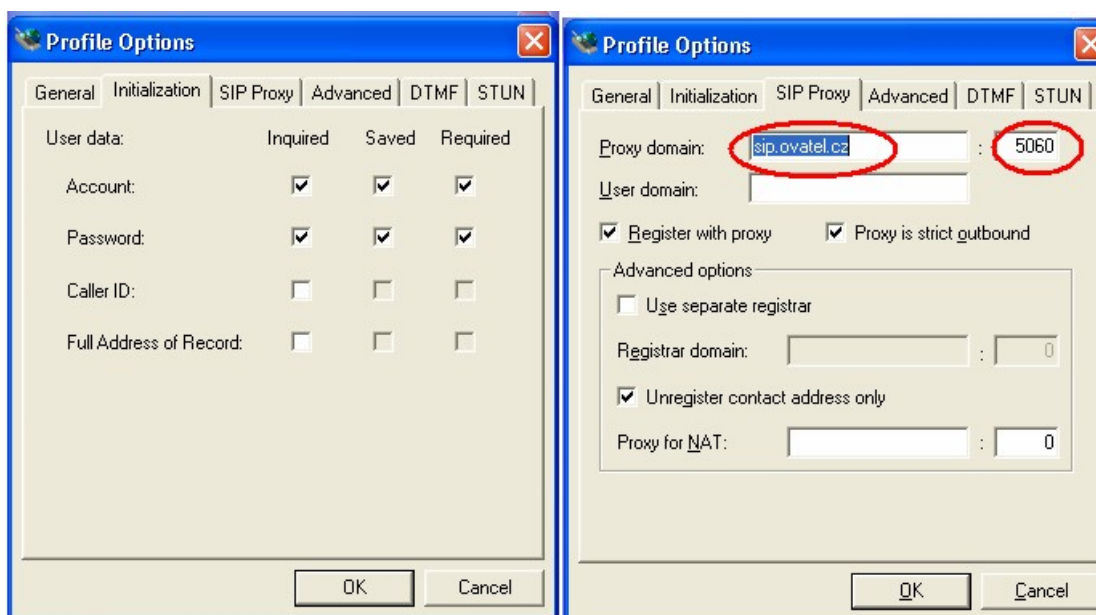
Profile Options

General | Initialization | SIP Proxy | Advanced | DTMF | STUN

| User data: | Inquired | Saved | Required |
|---|---|---|---|
| Account: | ☑ | ☑ | ☑ |
| Password: | ☑ | ☑ | ☑ |
| Caller ID: | ☐ | ☐ | ☐ |
| Full Address of Record: | ☐ | ☐ | ☐ |

OK Cancel

Profile Options

General | Initialization | SIP Proxy | Advanced | DTMF | STUN

Proxy domain: sip.ovatel.cz : 5060

User domain:

☑ Register with proxy ☑ Proxy is strict outbound

Advanced options

☐ Use separate registrar

Registrar domain: : 0

☑ Unregister contact address only

Proxy for NAT: : 0

OK Cancel